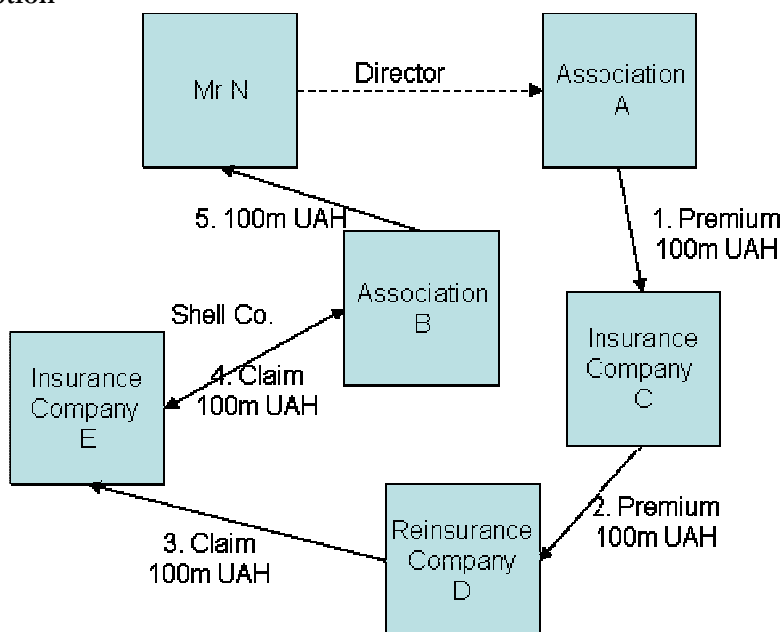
ation

Mr N

Director

Association A

1. Premium 100m UAH

5. 100m UAH

Association B

Shell Co.

Insurance Company C

Insurance Company E

4. Claim 100m UAH

2. Premium 100m UAH

Reinsurance Company D

3. Claim 100m UAH